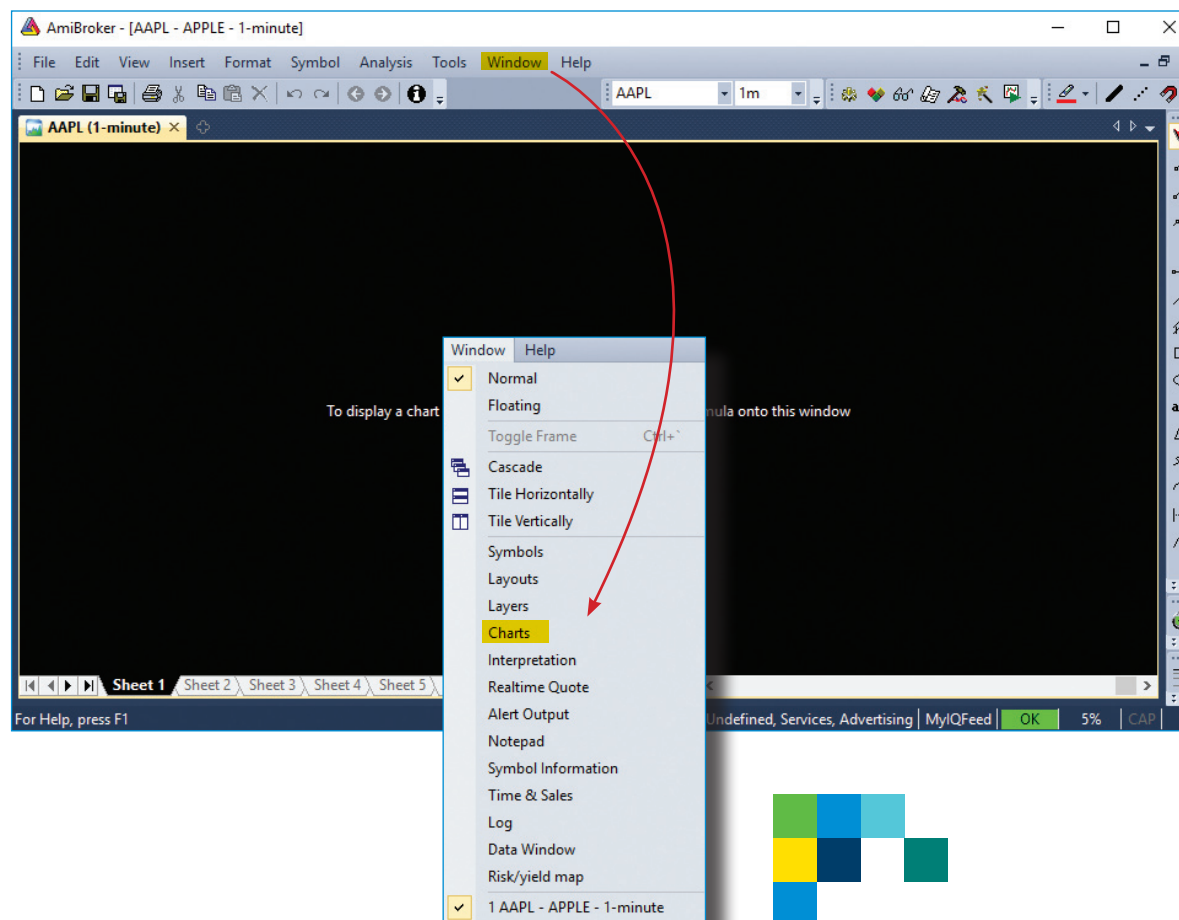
AmiBroker - [AAPL - APPLE - 1-minute]

File Edit View Insert Format Symbol Analysis Tools Window Help

AAPL 1m

AAPL (1-minute) ×

To display a chart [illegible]nula onto this window

Window Help

Normal
Floating
Toggle Frame Ctrl+`
Cascade
Tile Horizontally
Tile Vertically
Symbols
Layouts
Layers
Charts
Interpretation
Realtime Quote
Alert Output
Notepad
Symbol Information
Time & Sales
Log
Data Window
Risk/yield map
1 AAPL - APPLE - 1-minute

Sheet 1 Sheet 2 Sheet 3 Sheet 4 Sheet 5

For Help, press F1

Undefined, Services, Advertising | MyIQFeed | OK | 5% | CAP